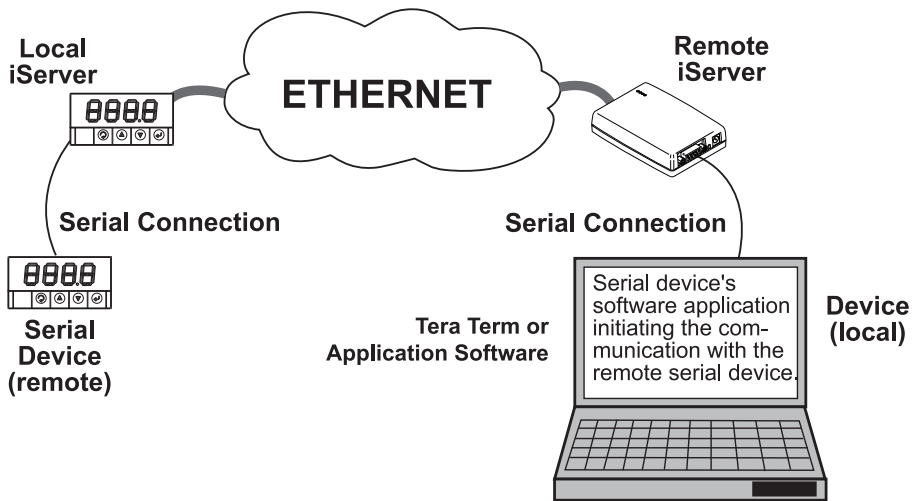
Local iServer

ETHERNET

Remote iServer

8888

Serial Connection

Serial Connection

8888

Serial Device (remote)

Serial device's software application initiating the communication with the remote serial device.

Tera Term or Application Software

Device (local)